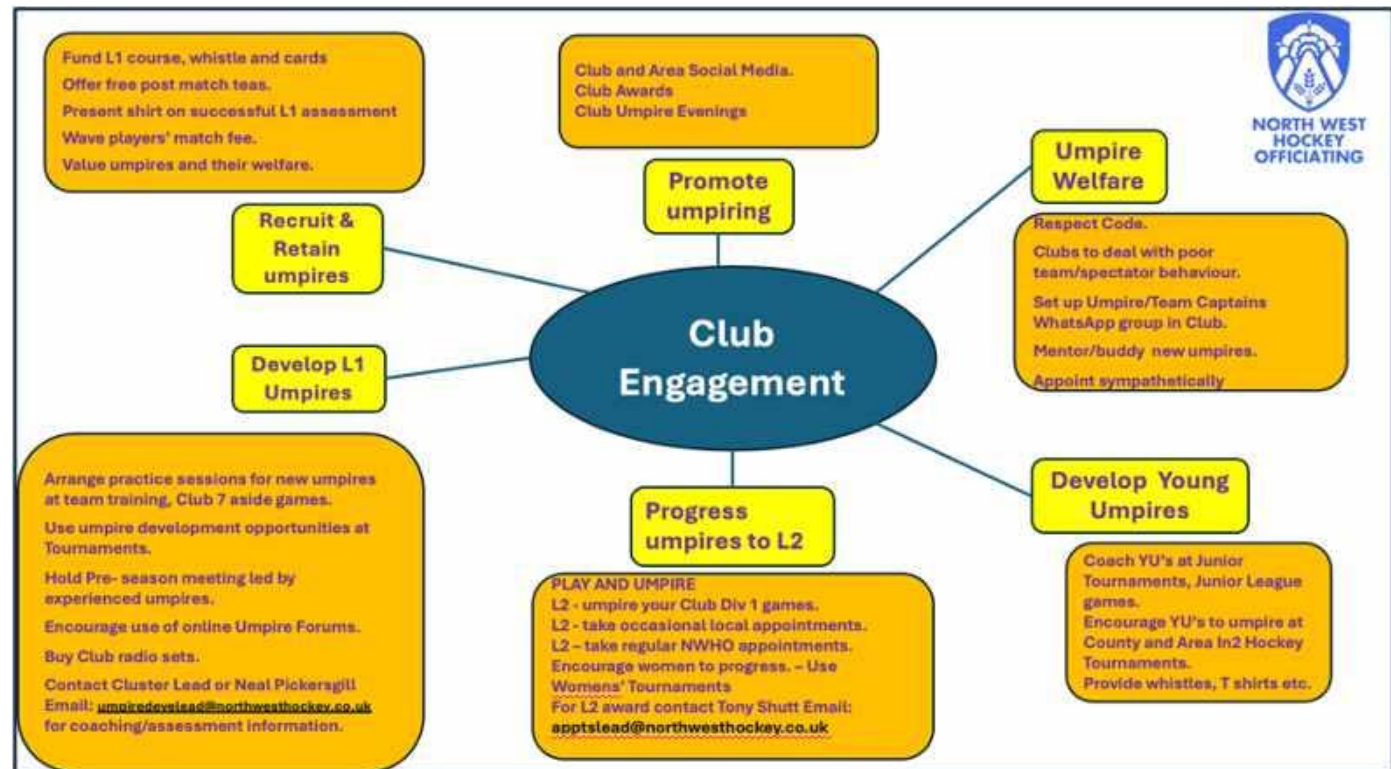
Fund L1 course, whistle and cards
Offer free post match teas.
Present shirt on successful L1 assessment
Wave players' match fee.
Value umpires and their welfare.

Recruit & Retain umpires

Club and Area Social Media.
Club Awards
Club Umpire Evenings

Promote umpiring

NORTH WEST HOCKEY OFFICIATING

Umpire Welfare

Respect Code.
Clubs to deal with poor team/spectator behaviour.
Set up Umpire/Team Captains WhatsApp group in Club.
Mentor/buddy new umpires.
Appoint sympathetically

Club Engagement

Develop L1 Umpires

Arrange practice sessions for new umpires at team training, Club 7 aside games.
Use umpire development opportunities at Tournaments.
Hold Pre- season meeting led by experienced umpires.
Encourage use of online Umpire Forums.
Buy Club radio sets.
Contact Cluster Lead or Neal Pickersgill Email: umpiredevelead@northwesthockey.co.uk for coaching/assessment information.

Progress umpires to L2

PLAY AND UMPIRE
L2 - umpire your Club Div 1 games.
L2 - take occasional local appointments.
L2 – take regular NWHO appointments.
Encourage women to progress. – Use Womens' Tournaments
For L2 award contact Tony Shutt Email: apptslead@northwesthockey.co.uk

Develop Young Umpires

Coach YU's at Junior Tournaments, Junior League games.
Encourage YU's to umpire at County and Area In2 Hockey Tournaments.
Provide whistles, T shirts etc.